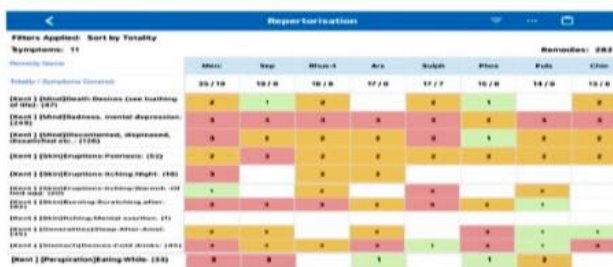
Repertorisation

Filters Applied: Sort by Totality

Symptoms: 11

Remedies: 282

| Remedy Name | Merc | Sep | Rhus-t | Ars | Sulph | Phos | Puls | Chin |
|---|---|---|---|---|---|---|---|---|
| Totality / Symptoms Covered | 25 / 10 | 19 / 8 | 18 / 8 | 17 / 8 | 17 / 7 | 15 / 8 | 14 / 8 | 13 / 8 |
| [Kent ] [Mind]Death:Desires (see loathing of life): (47) | 2 | 1 | 2 | 2 | 2 | 1 | | 2 |
| [Kent ] [Mind]Sadness, mental depression: (249) | 3 | 3 | 3 | 3 | 3 | 2 | 3 | 3 |
| [Kent ] [Mind]Discontented, displeased, dissatisfied etc.: (126) | 2 | 3 | 2 | 2 | 2 | 1 | 2 | 2 |
| [Kent ] [Skin]Eruptions:Psoriasis: (53) | 2 | 3 | 2 | 2 | 2 | 2 | 2 | 2 |
| [Kent ] [Skin]Eruptions:Itching:Night: (58) | 3 | | 2 | | 2 | | 2 | |
| [Kent ] [Skin]Eruptions:Itching:Warmth of bed agg.: (39) | 1 | | 2 | | 3 | | 2 | |
| [Kent ] [Skin]Burning:Scratching:after: (60) | 3 | | 2 | 3 | 3 | 2 | 1 | |
| [Kent ] [Skin]Itching:Mental exertion: (1) | | | | | | | | |
| [Kent ] [Generalities]Sleep:After:Amel.: (47) | 2 | | 2 | | | 3 | 2 | |
| [Kent ] [Stomach]Desires:Cold drinks: (85) | 3 | 1 | 2 | 3 | 1 | 3 | 1 | 3 |
| [Kent ] [Perspiration]Eating:While: (33) | 3 | 3 | | 1 | | 1 | | |